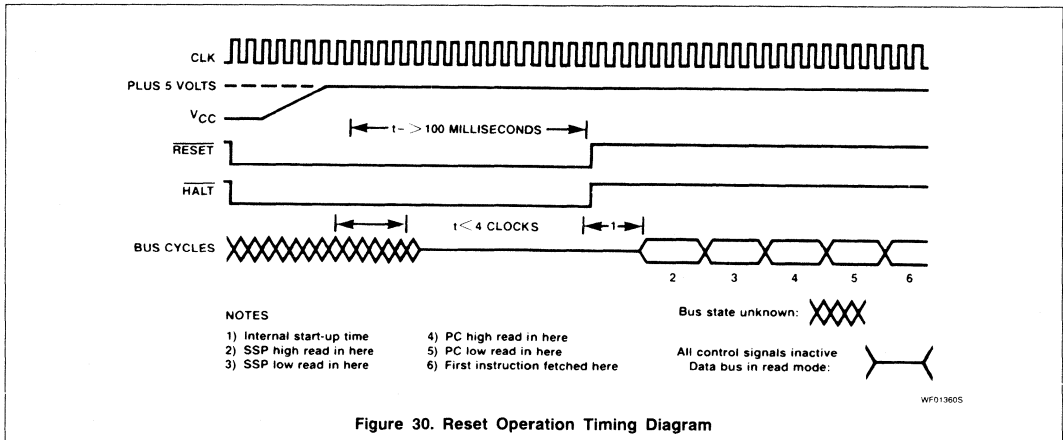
CLK

PLUS 5 VOLTS

$V_{CC}$

$t - > 100$ MILLISECONDS

$\overline{RESET}$

$\overline{HALT}$

$t < 4$ CLOCKS

1

BUS CYCLES

2 3 4 5 6

NOTES

1) Internal start-up time
2) SSP high read in here
3) SSP low read in here

4) PC high read in here
5) PC low read in here
6) First instruction fetched here

Bus state unknown:

All control signals inactive
Data bus in read mode:

WF01360S

Figure 30. Reset Operation Timing Diagram